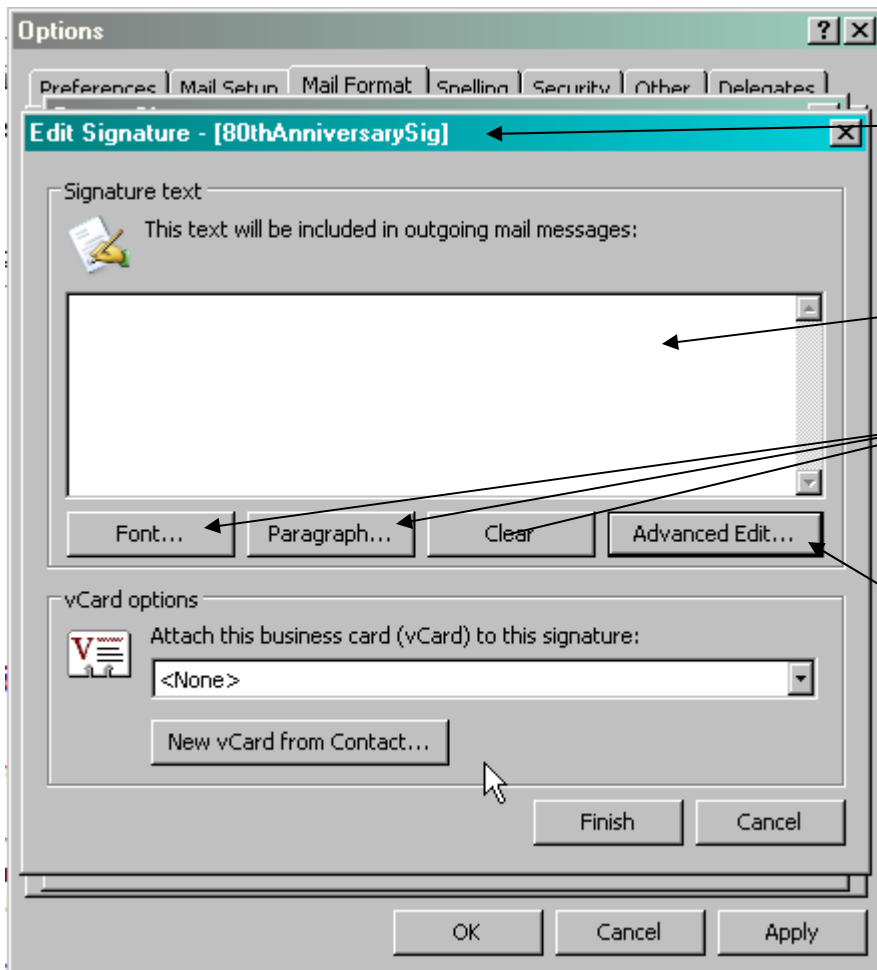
Options

?

Preferences | Mail Setup | Mail Format | Spelling | Security | Other | Delegates

Edit Signature - [80thAnniversarySig]

Signature text

This text will be included in outgoing mail messages:

Font... Paragraph... Clear Advanced Edit...

vCard options

Attach this business card (vCard) to this signature:

<None>

New vCard from Contact...

Finish Cancel

OK Cancel Apply